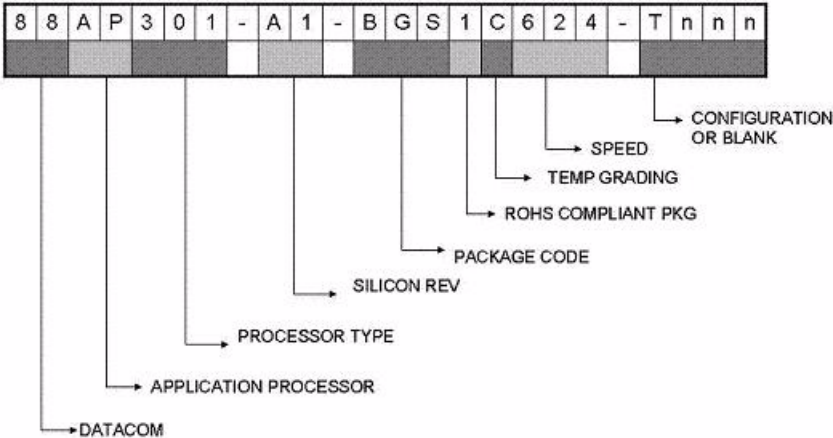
| 8 | 8 | A | P | 3 | 0 | 1 | - | A | 1 | - | B | G | S | 1 | C | 6 | 2 | 4 | - | T | n | n | n |
|---|---|---|---|---|---|---|---|---|---|---|---|---|---|---|---|---|---|---|---|---|---|---|---|

CONFIGURATION OR BLANK

SPEED

TEMP GRADING

ROHS COMPLIANT PKG

PACKAGE CODE

SILICON REV

PROCESSOR TYPE

APPLICATION PROCESSOR

DATACOM